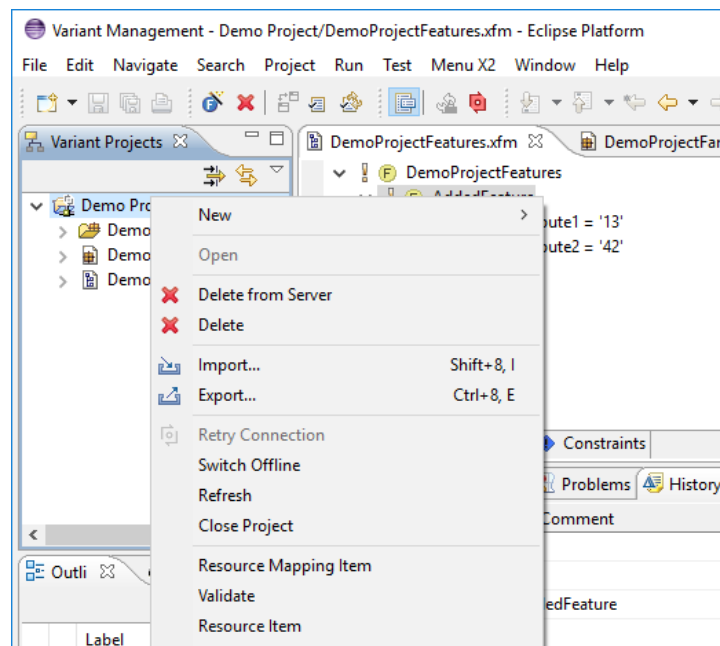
Variant Management - Demo Project/DemoProjectFeatures.xfm - Eclipse Platform

File Edit Navigate Search Project Run Test Menu X2 Window Help

Variant Projects

Demo Pro
Demo
Demo
Demo

DemoProjectFeatures.xfm
DemoProjectFa

DemoProjectFeatures
AddedFeature
bute1 = '13'
bute2 = '42'

New
Open
Delete from Server
Delete
Import... Shift+8, I
Export... Ctrl+8, E
Retry Connection
Switch Offline
Refresh
Close Project
Resource Mapping Item
Validate
Resource Item

Constraints
Problems
History
Comment
dedFeature

Outli
Label